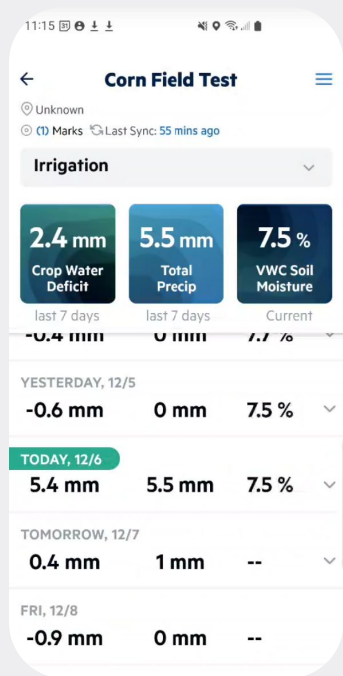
11:15

Corn Field Test

Unknown
(1) Marks Last Sync: 55 mins ago

Irrigation

2.4 mm
Crop Water Deficit
last 7 days

5.5 mm
Total Precip
last 7 days

7.5 %
VWC Soil Moisture
Current

-0.4 mm 0 mm 7.7 %

YESTERDAY, 12/5
-0.6 mm 0 mm 7.5 %

TODAY, 12/6
5.4 mm 5.5 mm 7.5 %

TOMORROW, 12/7
0.4 mm 1 mm --

FRI, 12/8
-0.9 mm 0 mm --